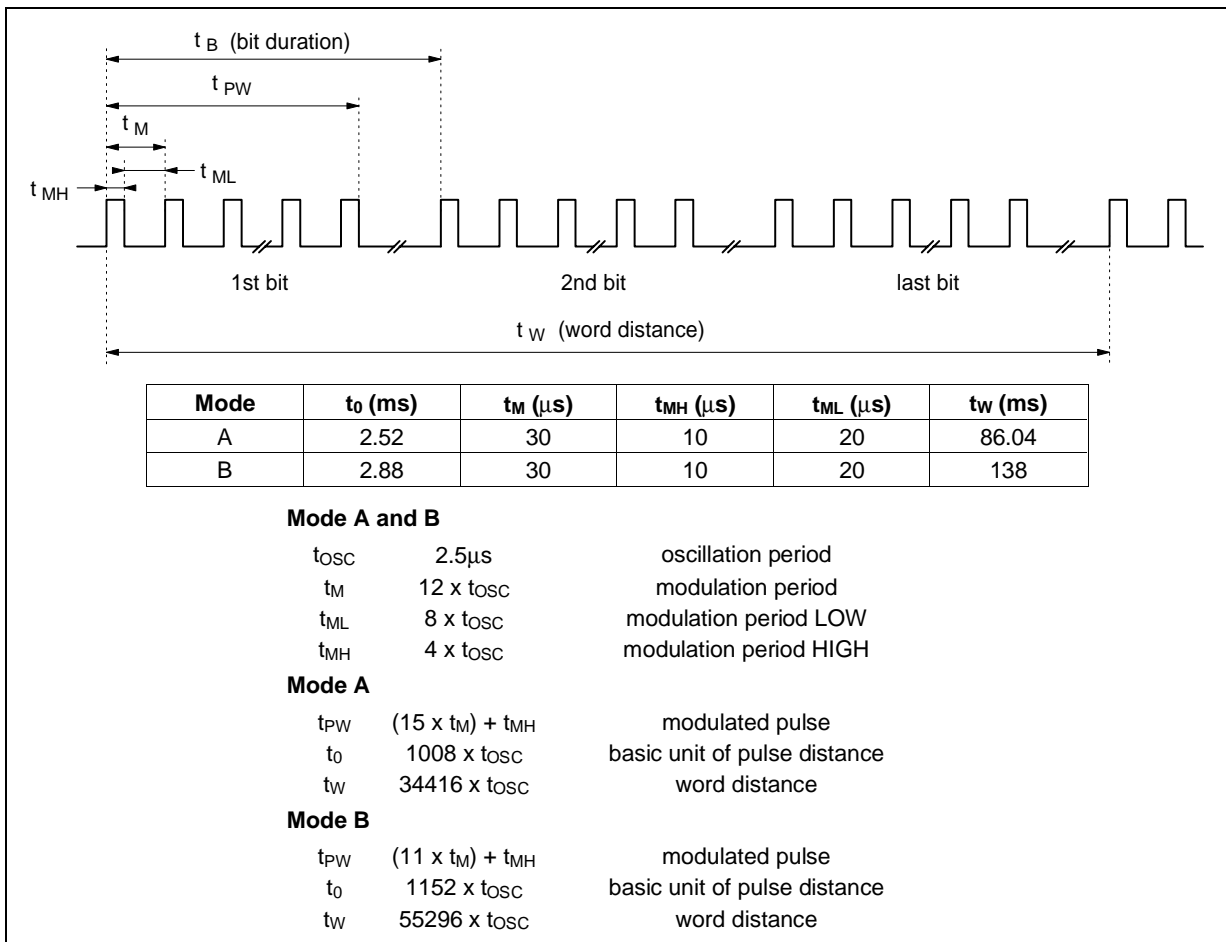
$t_B$ (bit duration)

$t_{PW}$

$t_M$

$t_{ML}$

$t_{MH}$

1st bit

2nd bit

last bit

$t_W$ (word distance)

| Mode | $t_0$ (ms) | $t_M$ ($\mu$s) | $t_{MH}$ ($\mu$s) | $t_{ML}$ ($\mu$s) | $t_W$ (ms) |
|---|---|---|---|---|---|
| A | 2.52 | 30 | 10 | 20 | 86.04 |
| B | 2.88 | 30 | 10 | 20 | 138 |

**Mode A and B**

$t_{OSC}$ 2.5$\mu$s oscillation period
$t_M$ 12 x $t_{OSC}$ modulation period
$t_{ML}$ 8 x $t_{OSC}$ modulation period LOW
$t_{MH}$ 4 x $t_{OSC}$ modulation period HIGH

**Mode A**

$t_{PW}$ (15 x $t_M$) + $t_{MH}$ modulated pulse
$t_0$ 1008 x $t_{OSC}$ basic unit of pulse distance
$t_W$ 34416 x $t_{OSC}$ word distance

**Mode B**

$t_{PW}$ (11 x $t_M$) + $t_{MH}$ modulated pulse
$t_0$ 1152 x $t_{OSC}$ basic unit of pulse distance
$t_W$ 55296 x $t_{OSC}$ word distance